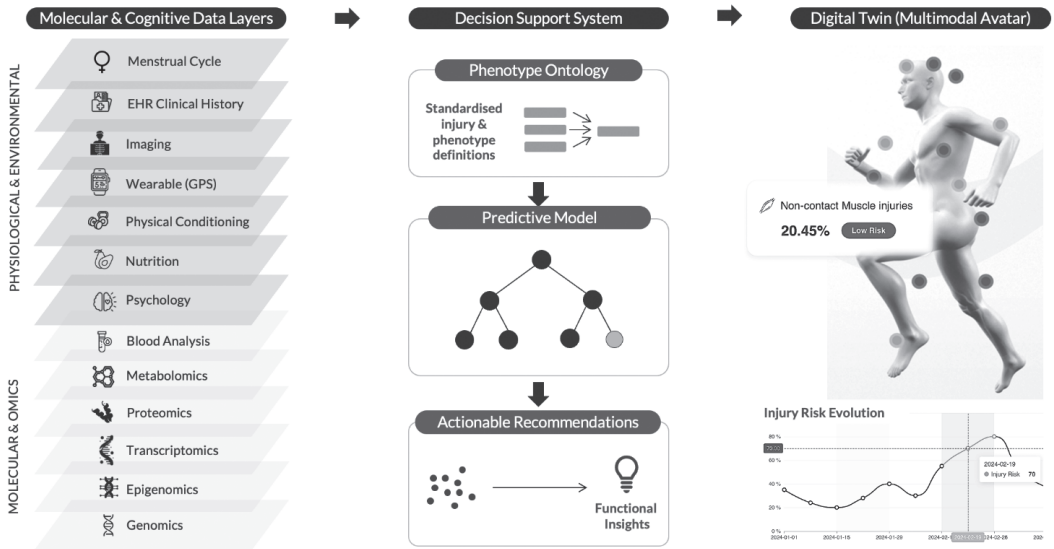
Molecular & Cognitive Data Layers

PHYSIOLOGICAL & ENVIRONMENTAL

Menstrual Cycle

EHR Clinical History

Imaging

Wearable (GPS)

Physical Conditioning

Nutrition

Psychology

MOLECULAR & OMICS

Blood Analysis

Metabolomics

Proteomics

Transcriptomics

Epigenomics

Genomics

Decision Support System

Phenotype Ontology

Standardised injury & phenotype definitions

Predictive Model

Actionable Recommendations

Functional Insights

Digital Twin (Multimodal Avatar)

Non-contact Muscle injuries

20.45% Low Risk

Injury Risk Evolution

80 %

60 %

40 %

20 %

0 %

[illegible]

2024-02-19

Injury Risk 70

2024-01-01

2024-01-15

2024-01-29

2024-02-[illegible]

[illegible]

2024-02-28